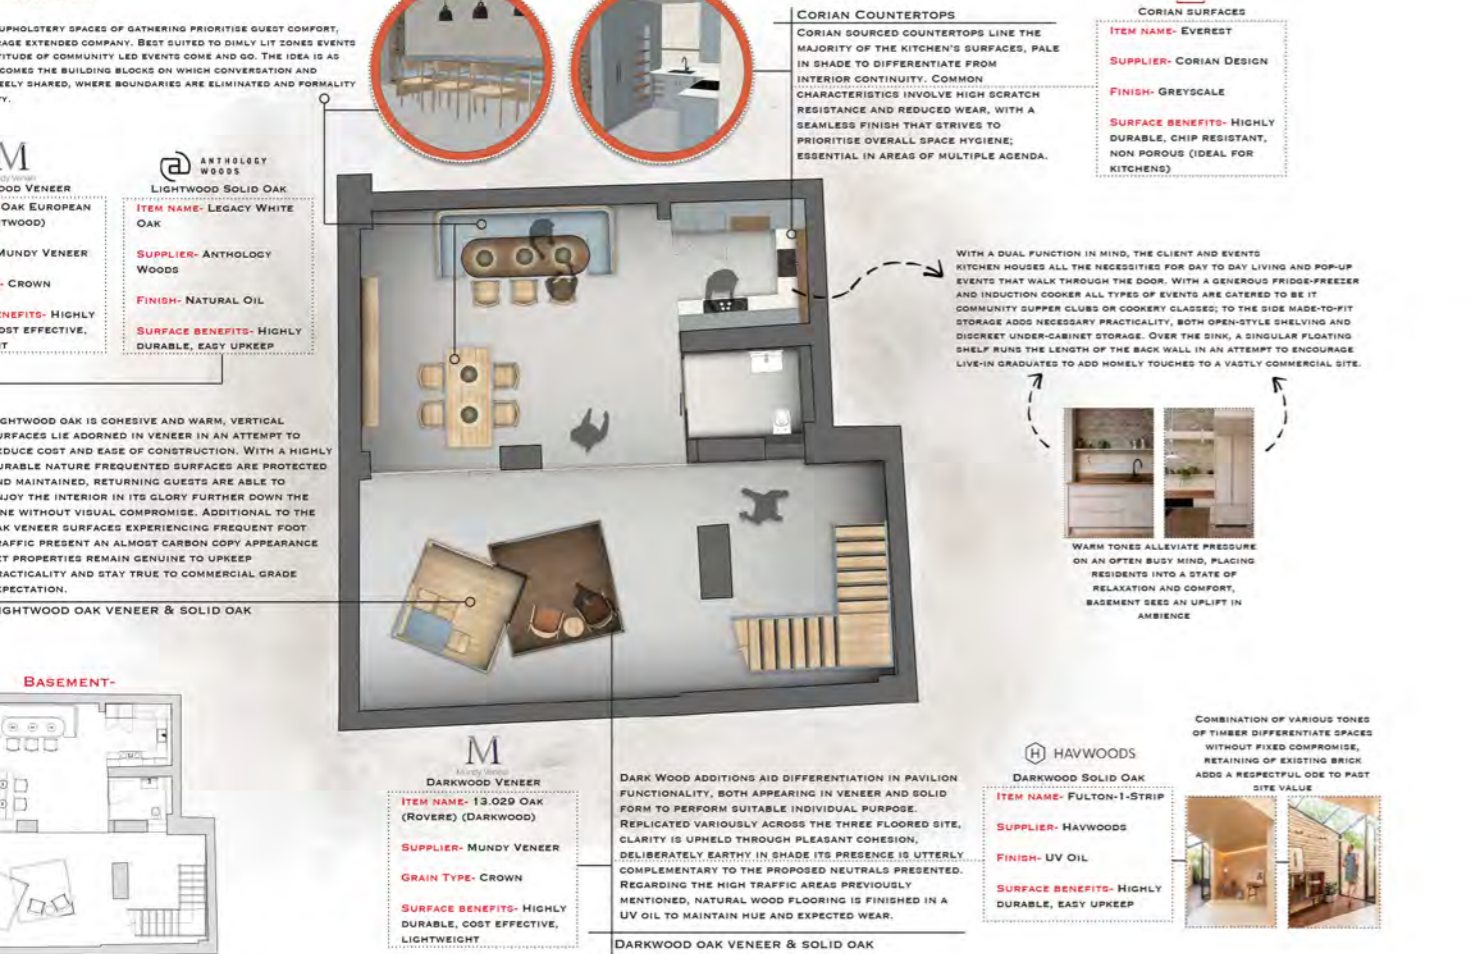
upholstery spaces of gathering prioritise guest comfort, rage extended company. Best suited to dimly lit zones events titude of community led events come and go. The idea is as comes the building blocks on which conversation and eely shared, where boundaries are eliminated and formality y.

M
ndy Veneer
ood Veneer
Oak European twood)
Mundy Veneer
- Crown
nefits- Highly ost effective, t

Anthology Woods
Lightwood Solid Oak
Item name- Legacy White Oak
Supplier- Anthology Woods
Finish- Natural Oil
Surface benefits- Highly durable, easy upkeep

ghtwood oak is cohesive and warm, vertical urfaces lie adorned in veneer in an attempt to educe cost and ease of construction. With a highly urable nature frequented surfaces are protected nd maintained, returning guests are able to njoy the interior in its glory further down the ne without visual compromise. Additional to the ak veneer surfaces experiencing frequent foot raffic present an almost carbon copy appearance ct properties remain genuine to upkeep racticality and stay true to commercial grade xpectation.
ghtwood oak veneer & solid oak

Basement-

Corian Countertops
Corian sourced countertops line the majority of the kitchen's surfaces, pale in shade to differentiate from interior continuity. Common characteristics involve high scratch resistance and reduced wear, with a seamless finish that strives to prioritise overall space hygiene; essential in areas of multiple agenda.

Corian surfaces
Item name- Everest
Supplier- Corian Design
Finish- Greyscale
Surface benefits- Highly durable, chip resistant, non porous (ideal for kitchens)

With a dual function in mind, the client and events kitchen houses all the necessities for day to day living and pop-up events that walk through the door. With a generous fridge-freezer and induction cooker all types of events are catered to be it community supper clubs or cookery classes; to the side made-to-fit storage adds necessary practicality, both open-style shelving and discreet under-cabinet storage. Over the sink, a singular floating shelf runs the length of the back wall in an attempt to encourage live-in graduates to add homely touches to a vastly commercial site.

Warm tones alleviate pressure on an often busy mind, placing residents into a state of relaxation and comfort, basement sees an uplift in ambience

M
Mundy Veneer
Darkwood Veneer
Item name- 13.029 Oak (Rovere) (Darkwood)
Supplier- Mundy Veneer
Grain type- Crown
Surface benefits- Highly durable, cost effective, lightweight

Dark wood additions aid differentiation in pavilion functionality, both appearing in veneer and solid form to perform suitable individual purpose. Replicated variously across the three floored site, clarity is upheld through pleasant cohesion, deliberately earthy in shade its presence is utterly complementary to the proposed neutrals presented. Regarding the high traffic areas previously mentioned, natural wood flooring is finished in a UV oil to maintain hue and expected wear.
Darkwood oak veneer & solid oak

Havwoods
Darkwood Solid Oak
Item name- Fulton-1-Strip
Supplier- Havwoods
Finish- UV Oil
Surface benefits- Highly durable, easy upkeep

Combination of various tones of timber differentiate spaces without fixed compromise, retaining of existing brick adds a respectful ode to past site value